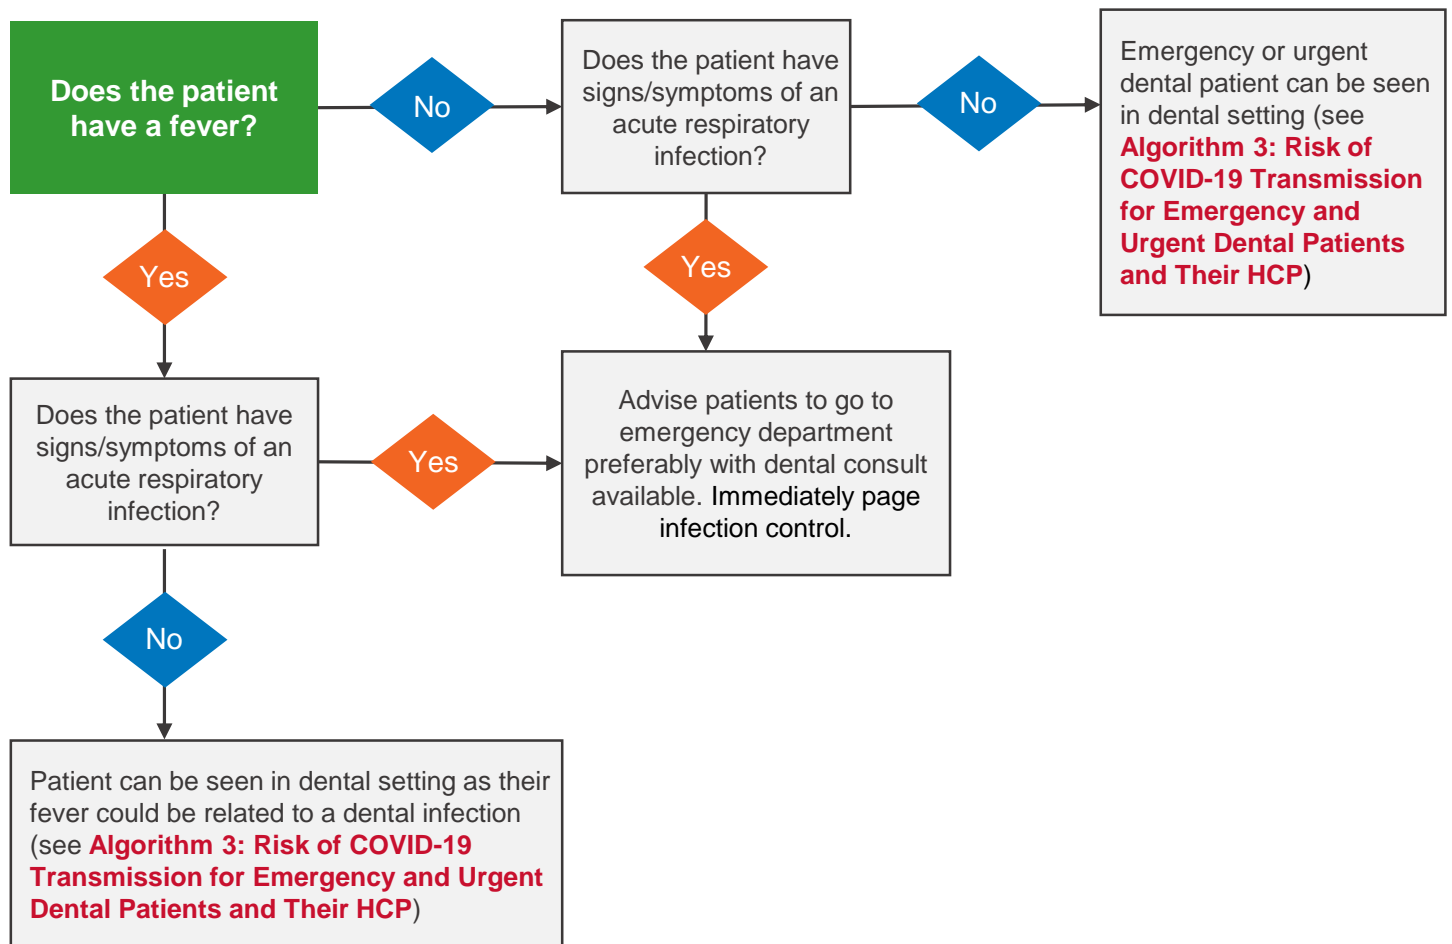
Does the patient have a fever?

No

Does the patient have signs/symptoms of an acute respiratory infection?

No

Emergency or urgent dental patient can be seen in dental setting (see Algorithm 3: Risk of COVID-19 Transmission for Emergency and Urgent Dental Patients and Their HCP)

Yes

Yes

Does the patient have signs/symptoms of an acute respiratory infection?

Yes

Advise patients to go to emergency department preferably with dental consult available. Immediately page infection control.

No

Patient can be seen in dental setting as their fever could be related to a dental infection (see Algorithm 3: Risk of COVID-19 Transmission for Emergency and Urgent Dental Patients and Their HCP)